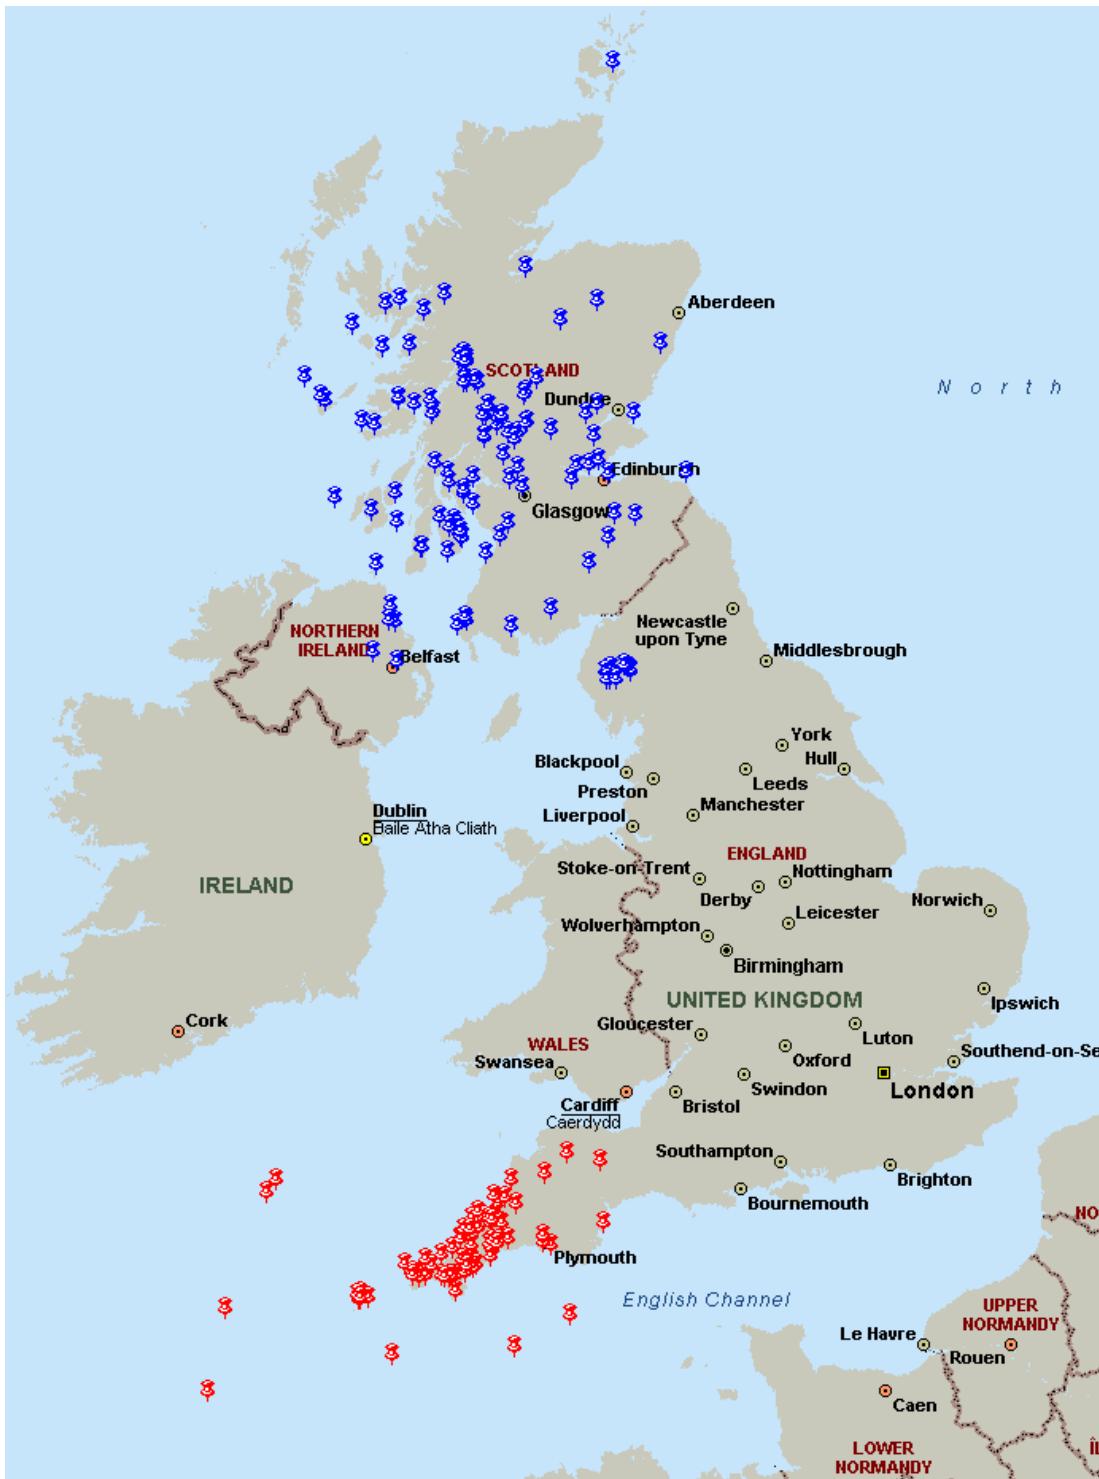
Aberdeen
SCOTLAND
North
Dundee
Edinburgh
Glasgow
NORTHERN IRELAND
Belfast
Newcastle upon Tyne
Middlesbrough
York
Hull
Blackpool
Preston
Leeds
Manchester
Liverpool
Dublin
Baile Átha Cliath
IRELAND
ENGLAND
Stoke-on-Trent
Nottingham
Derby
Norwich
Leicester
Wolverhampton
Birmingham
UNITED KINGDOM
Ipswich
Cork
Gloucester
Luton
WALES
Swansea
Oxford
Southend-on-Se
Swindon
London
Cardiff
Caerdydd
Bristol
Southampton
Brighton
Bournemouth
NO
Plymouth
English Channel
UPPER NORMANDY
Le Havre
Rouen
Caen
LOWER NORMANDY
Î